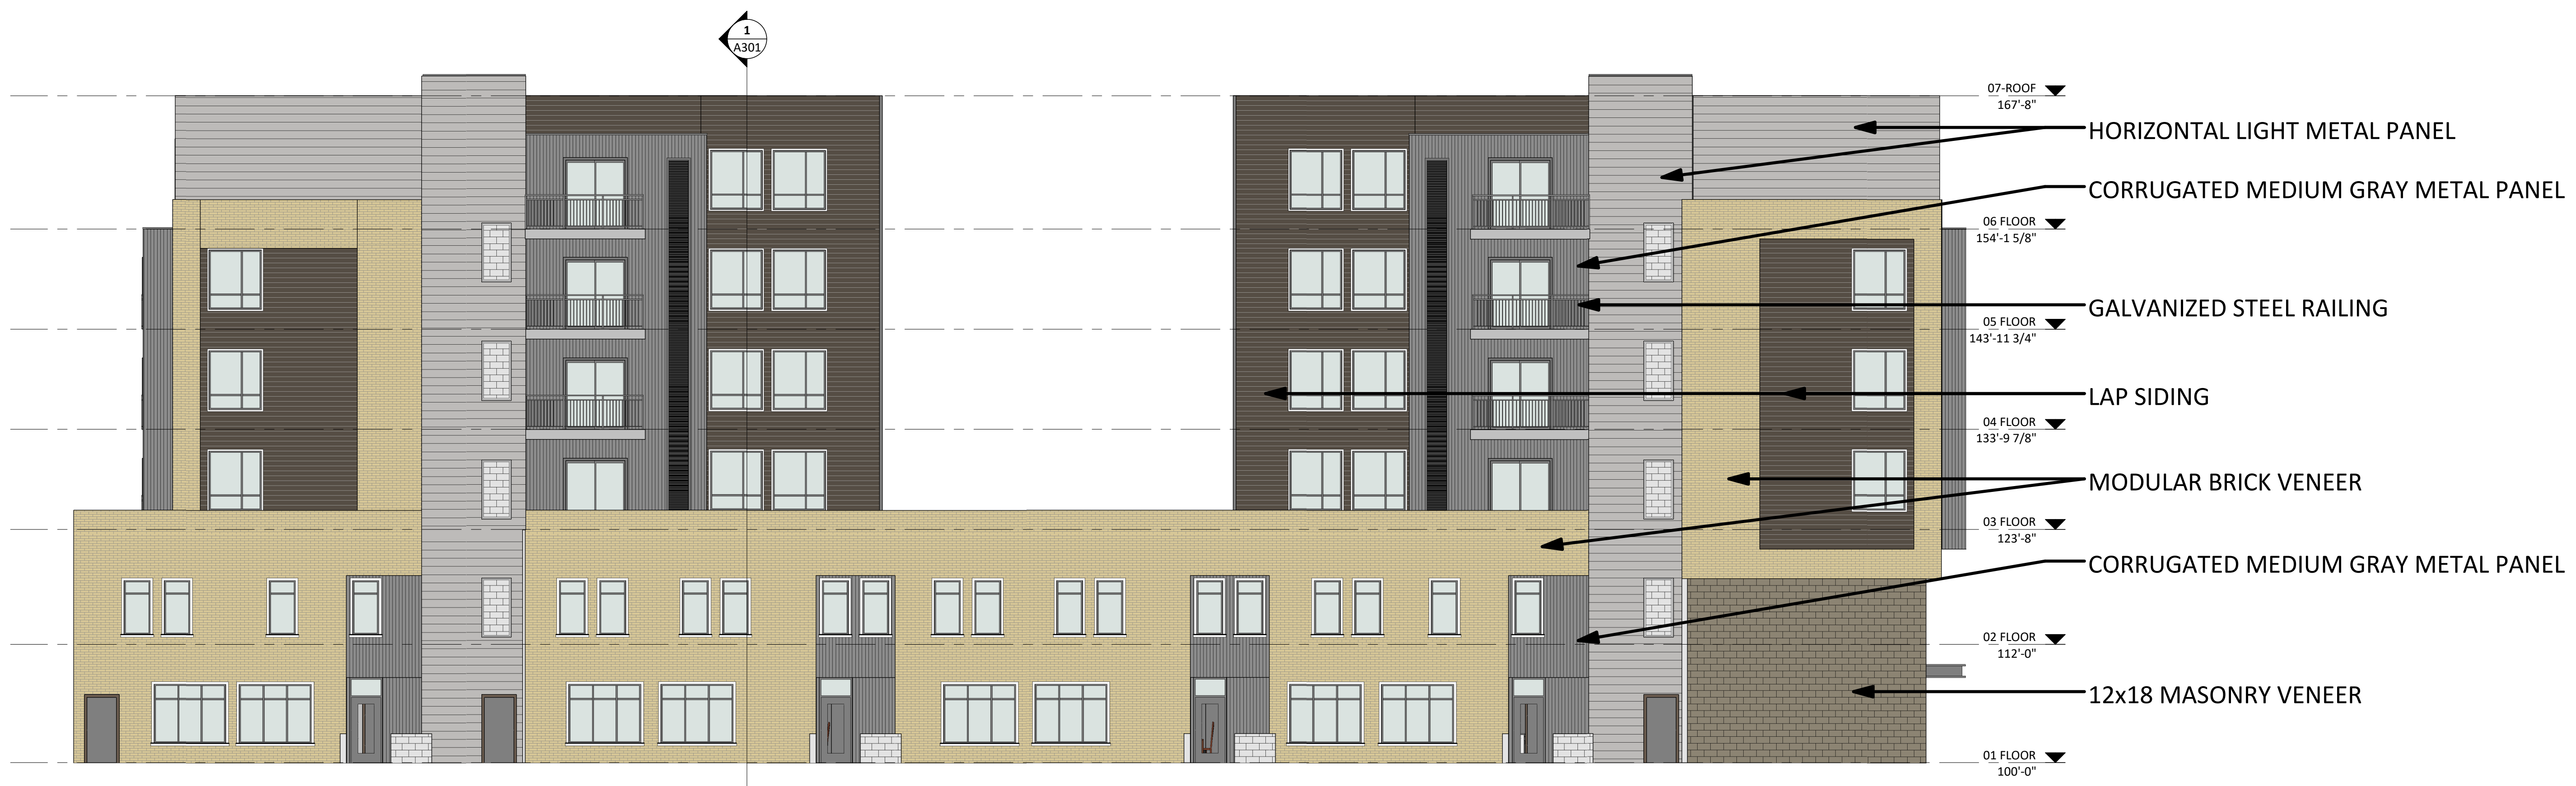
1
A301

07-ROOF
167'-8"

HORIZONTAL LIGHT METAL PANEL

CORRUGATED MEDIUM GRAY METAL PANEL

06 FLOOR
154'-1 5/8"

GALVANIZED STEEL RAILING

05 FLOOR
143'-11 3/4"

LAP SIDING

04 FLOOR
133'-9 7/8"

MODULAR BRICK VENEER

03 FLOOR
123'-8"

CORRUGATED MEDIUM GRAY METAL PANEL

02 FLOOR
112'-0"

12x18 MASONRY VENEER

01 FLOOR
100'-0"